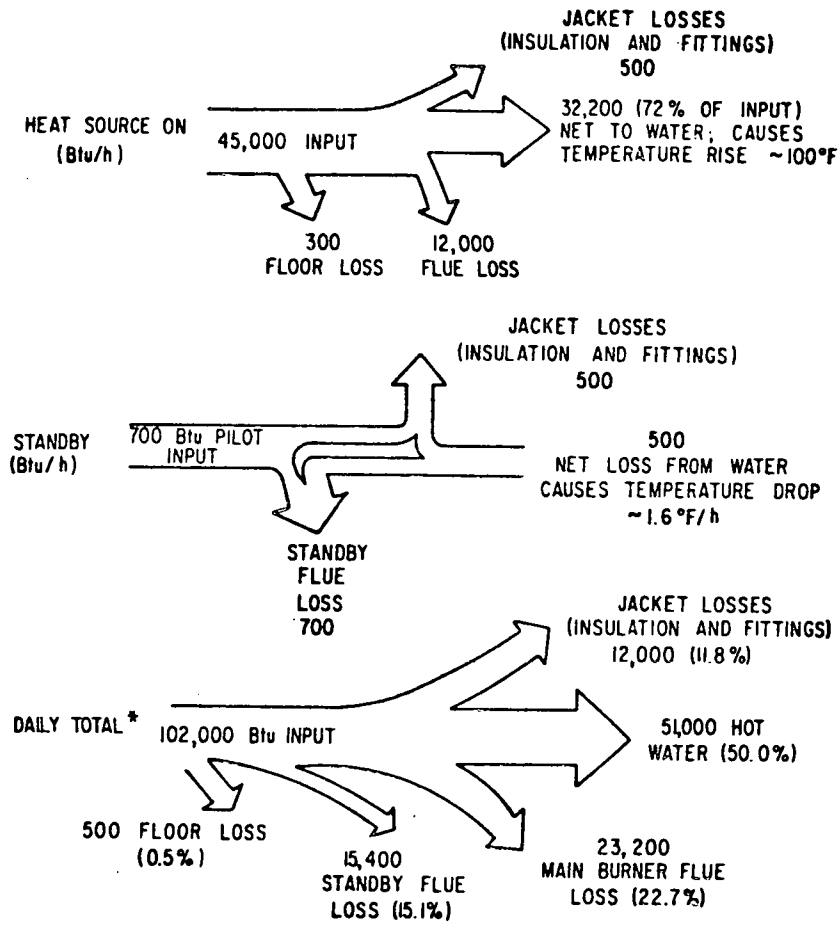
JACKET LOSSES
(INSULATION AND FITTINGS)
500

HEAT SOURCE ON
(Btu/h)

45,000 INPUT

32,200 (72% OF INPUT)
NET TO WATER; CAUSES
TEMPERATURE RISE ~100°F

300
FLOOR LOSS

12,000
FLUE LOSS

JACKET LOSSES
(INSULATION AND FITTINGS)
500

STANDBY
(Btu/h)

700 Btu PILOT
INPUT

500
NET LOSS FROM WATER
CAUSES TEMPERATURE DROP
~1.6°F/h

STANDBY
FLUE
LOSS
700

JACKET LOSSES
(INSULATION AND FITTINGS)
12,000 (11.8%)

DAILY TOTAL*

102,000 Btu INPUT

51,000 HOT
WATER (50.0%)

500 FLOOR LOSS
(0.5%)

15,400
STANDBY FLUE
LOSS (15.1%)

23,200
MAIN BURNER FLUE
LOSS (22.7%)